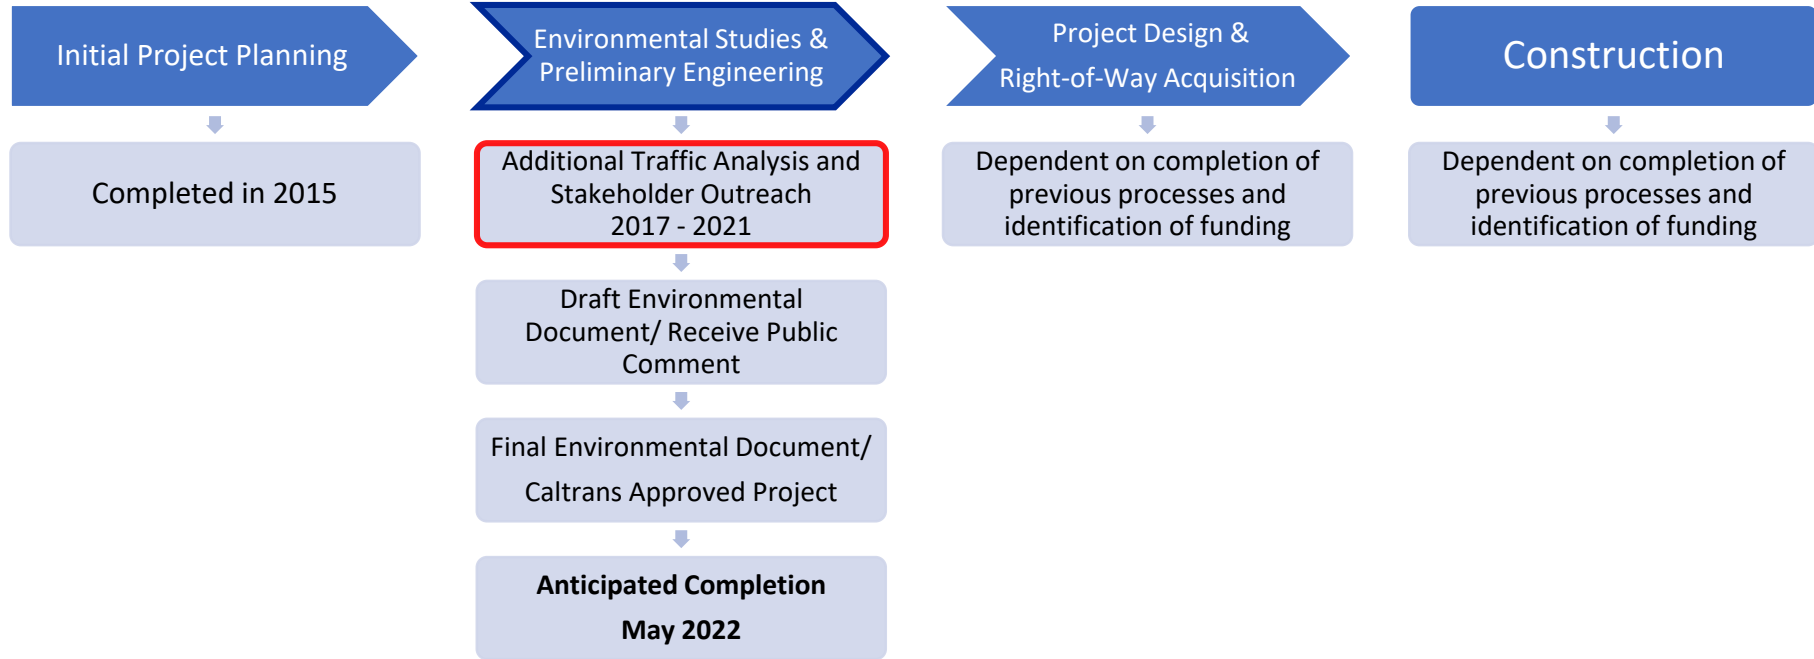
Initial Project Planning

Completed in 2015

Environmental Studies & Preliminary Engineering

Additional Traffic Analysis and Stakeholder Outreach 2017 - 2021

Draft Environmental Document/ Receive Public Comment

Final Environmental Document/ Caltrans Approved Project

**Anticipated Completion May 2022**

Project Design & Right-of-Way Acquisition

Dependent on completion of previous processes and identification of funding

Construction

Dependent on completion of previous processes and identification of funding